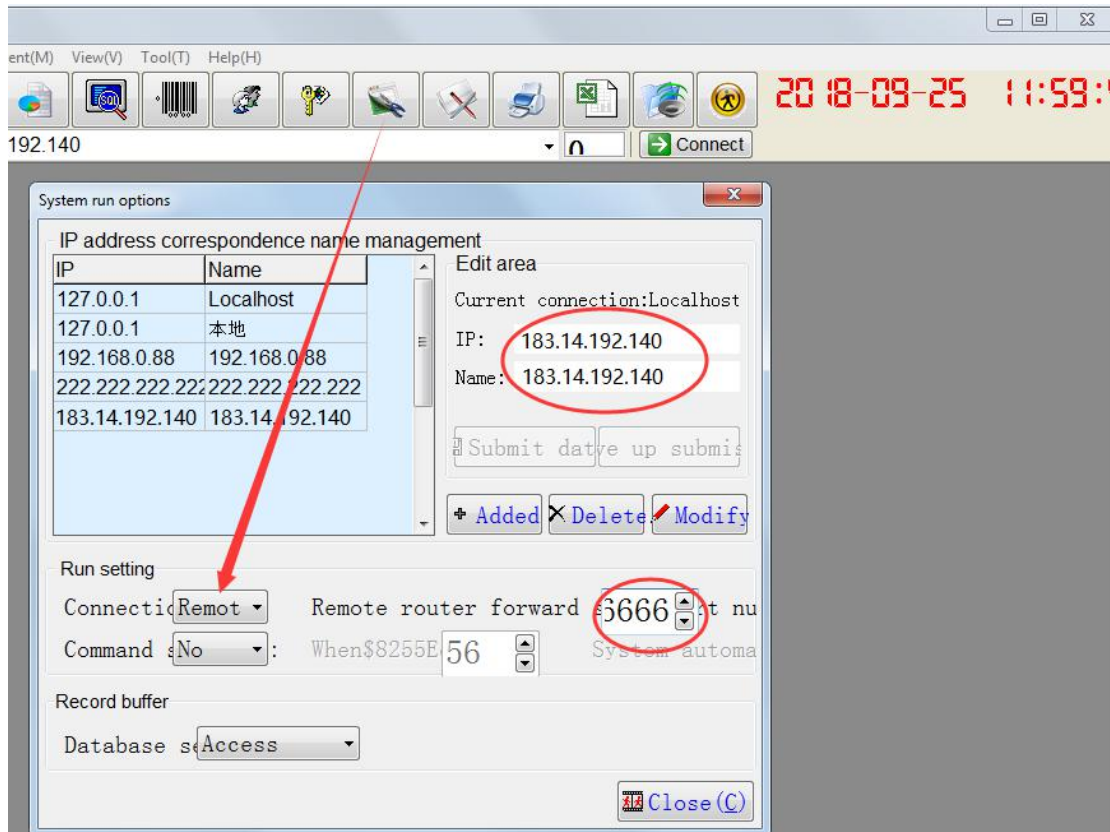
ent(M) View(V) Tool(T) Help(H)

2018-09-25 11:59:

192.140

0

Connect

System run options

IP address correspondence name management

| IP | Name |
|---|---|
| 127.0.0.1 | Localhost |
| 127.0.0.1 | 本地 |
| 192.168.0.88 | 192.168.0.88 |
| 222.222.222.222 | 222.222.222.222 |
| 183.14.192.140 | 183.14.192.140 |

Edit area

Current connection:Localhost

IP: 183.14.192.140

Name: 183.14.192.140

Submit datve up submis

Added Delete Modify

Run setting

Connectio Remot

Remote router forward 6666 t nu

Command s No

When$8255E 56

System automa

Record buffer

Database se Access

Close(C)